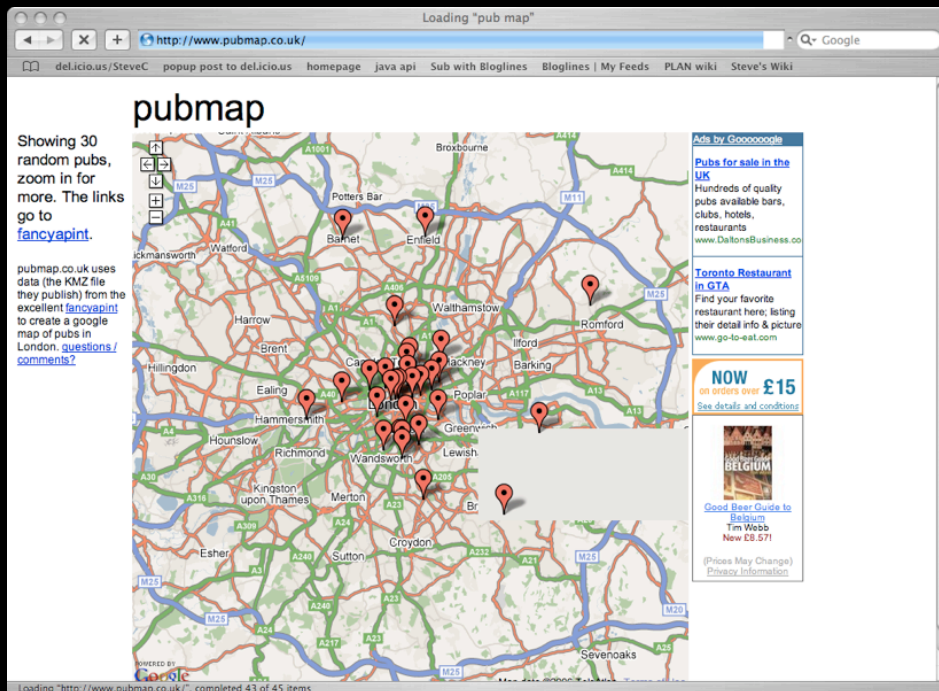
Loading "pub map"

http://www.pubmap.co.uk/

Google

del.icio.us/SteveC popup post to del.icio.us homepage java api Sub with Bloglines Bloglines | My Feeds PLAN wiki Steve's Wiki

pubmap

Showing 30 random pubs, zoom in for more. The links go to fancyapint.

pubmap.co.uk uses data (the KMZ file they publish) from the excellent fancyapint to create a google map of pubs in London. questions / comments?

Broxbourne
A1001
M25
A414
Potters Bar
M11
Barnet
Enfield
Watford
ickmansworth
A406
Walthamstow
Romford
M25
Harrow
Brent
Ilford
Barking
Hillingdon
Hackney
Ealing
A40
Poplar
A117
A13
Hammersmith
Greenwich
Hounslow
Richmond
Wandsworth
Lewisham
A30
Kingston upon Thames
A205
A316
Merton
Br
A3
A23
Croydon
Esher
Sutton
A232
M25
A240
A217
A22
A21
M25
Sevenoaks
POWERED BY Google
Map data ©2006 Tele Atlas

Ads by Goooooogle

Pubs for sale in the UK
Hundreds of quality pubs available bars, clubs, hotels, restaurants
www.DaltonsBusiness.co

Toronto Restaurant in GTA
Find your favorite restaurant here; listing their detail info & picture
www.go-to-eat.com

NOW on orders over £15
See details and conditions

BELGIUM
Good Beer Guide to Belgium
Tim Webb
New £8.57!

(Prices May Change)
Privacy Information

Loading "http://www.pubmap.co.uk/", completed 43 of 45 items